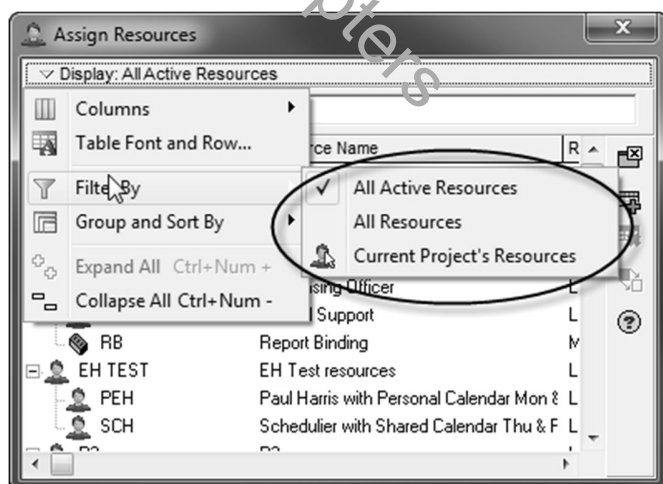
Assign Resources

Display: All Active Resources

Columns

Table Font and Row...

Filter By

Group and Sort By

Expand All Ctrl+Num +

Collapse All Ctrl+Num -

ce Name

R

All Active Resources

All Resources

Current Project's Resources

sing Officer

Support

RB Report Binding

EH TEST EH Test resources

PEH Paul Harris with Personal Calendar Mon &

SCH Schedulier with Shared Calendar Thu & F

L

L

M

L

L

L

pters